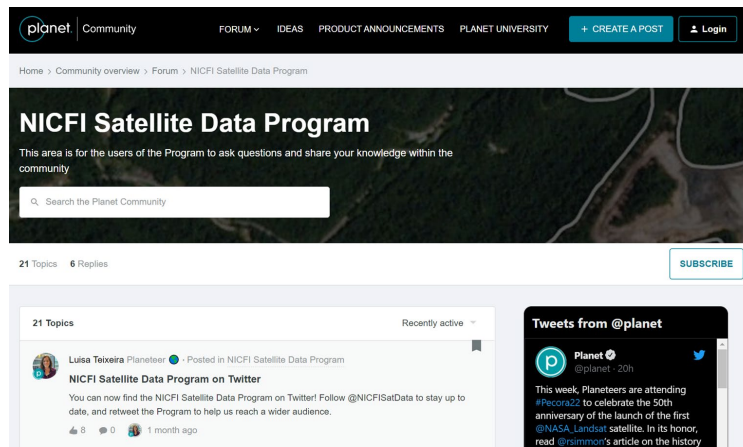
planet. Community

FORUM IDEAS PRODUCT ANNOUNCEMENTS PLANET UNIVERSITY + CREATE A POST Login

Home › Community overview › Forum › NICFI Satellite Data Program

NICFI Satellite Data Program

This area is for the users of the Program to ask questions and share your knowledge within the community

Search the Planet Community

21 Topics 6 Replies

SUBSCRIBE

21 Topics

Recently active

Luisa Teixeira Planeteer · Posted in NICFI Satellite Data Program

NICFI Satellite Data Program on Twitter

You can now find the NICFI Satellite Data Program on Twitter! Follow @NICFISatData to stay up to date, and retweet the Program to help us reach a wider audience.

8 0 1 month ago

Tweets from @planet

Planet
@planet · 20h

This week, Planeteers are attending #Pecora22 to celebrate the 50th anniversary of the launch of the first @NASA_Landsat satellite. In its honor, read @rsimmon's article on the history